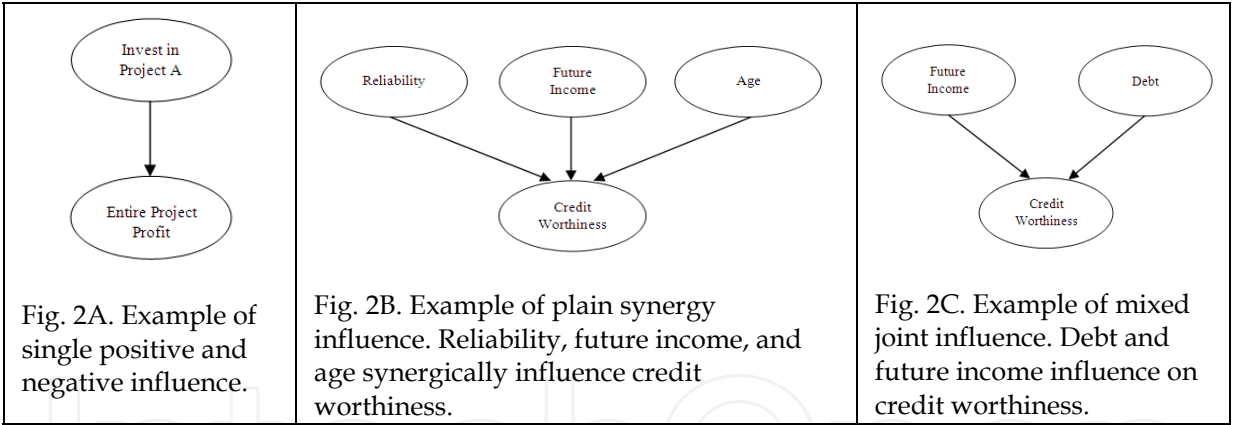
| Invest in Project A<br>Entire Project Profit<br><br>Fig. 2A. Example of single positive and negative influence. | Reliability<br>Future Income<br>Age<br>Credit Worthiness<br><br>Fig. 2B. Example of plain synergy influence. Reliability, future income, and age synergically influence credit worthiness. | Future Income<br>Debt<br>Credit Worthiness<br><br>Fig. 2C. Example of mixed joint influence. Debt and future income influence on credit worthiness. |
|---|---|---|